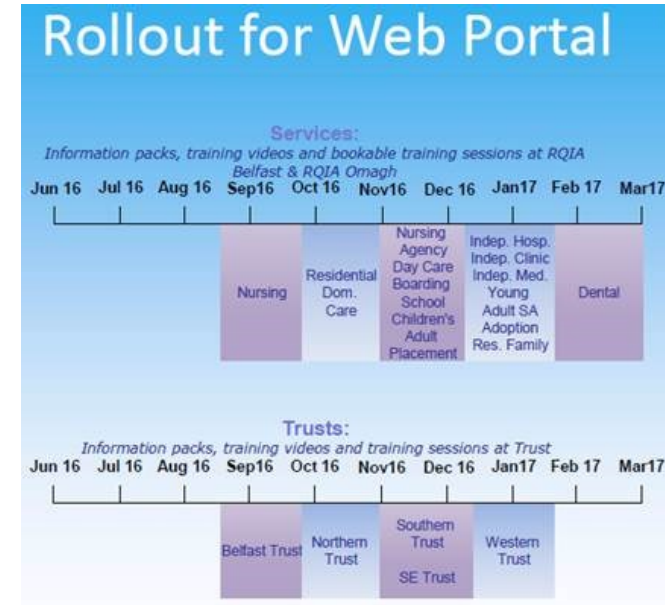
Rollout for Web Portal

Services:
Information packs, training videos and bookable training sessions at RQIA Belfast & RQIA Omagh

Jun 16 Jul 16 Aug 16 Sep16 Oct 16 Nov16 Dec 16 Jan17 Feb 17 Mar17

Nursing

Residential Dom. Care

Nursing Agency Day Care Boarding School Children's Adult Placement

Indep. Hosp. Indep. Clinic Indep. Med. Young Adult SA Adoption Res. Family

Dental

Trusts:
Information packs, training videos and training sessions at Trust

Jun 16 Jul 16 Aug 16 Sep16 Oct 16 Nov16 Dec 16 Jan17 Feb 17 Mar17

Belfast Trust

Northern Trust

Southern Trust

SE Trust

Western Trust